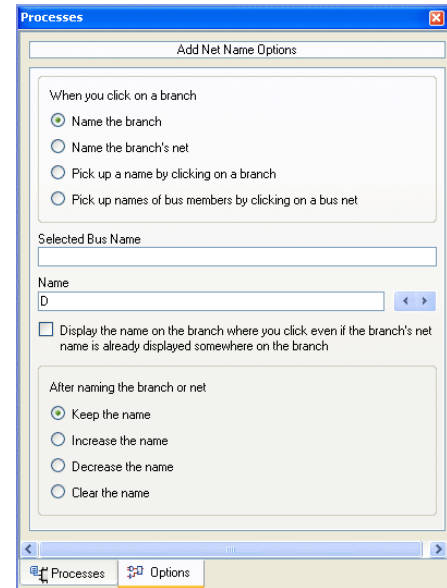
Processes

Add Net Name Options

When you click on a branch

Name the branch

Name the branch's net

Pick up a name by clicking on a branch

Pick up names of bus members by clicking on a bus net

Selected Bus Name

Name

D

Display the name on the branch where you click even if the branch's net name is already displayed somewhere on the branch

After naming the branch or net

Keep the name

Increase the name

Decrease the name

Clear the name

Processes Options